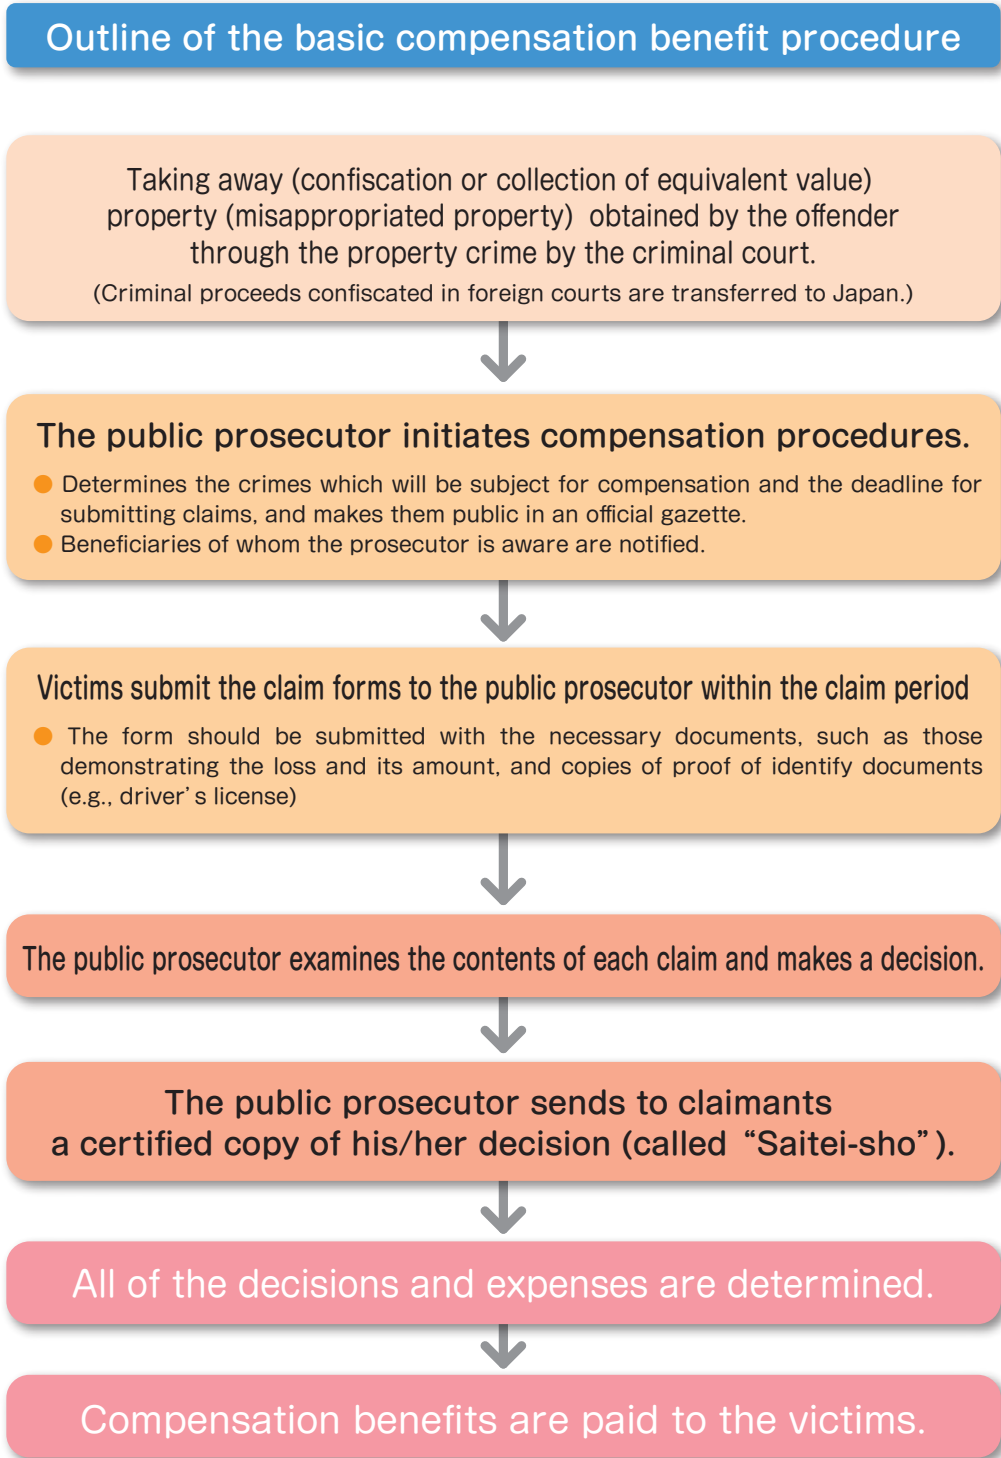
Outline of the basic compensation benefit procedure

Taking away (confiscation or collection of equivalent value) property (misappropriated property) obtained by the offender through the property crime by the criminal court.
(Criminal proceeds confiscated in foreign courts are transferred to Japan.)

The public prosecutor initiates compensation procedures.
● Determines the crimes which will be subject for compensation and the deadline for submitting claims, and makes them public in an official gazette.
● Beneficiaries of whom the prosecutor is aware are notified.

Victims submit the claim forms to the public prosecutor within the claim period
● The form should be submitted with the necessary documents, such as those demonstrating the loss and its amount, and copies of proof of identify documents (e.g., driver' s license)

The public prosecutor examines the contents of each claim and makes a decision.

The public prosecutor sends to claimants a certified copy of his/her decision (called "Saitei-sho").

All of the decisions and expenses are determined.

Compensation benefits are paid to the victims.